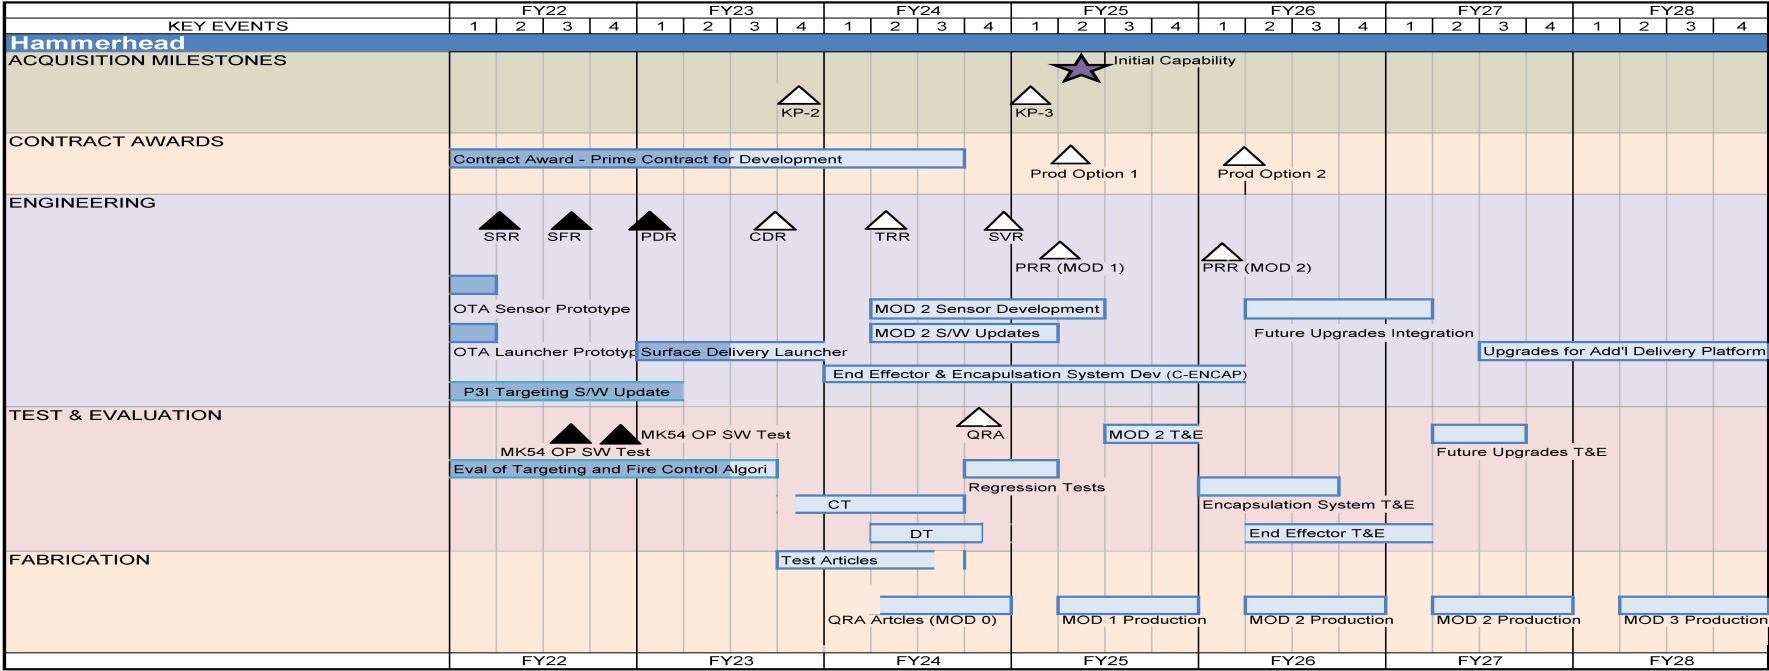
| KEY EVENTS | FY22 | | | | FY23 | | | | FY24 | | | | FY25 | | | | FY26 | | | | FY27 | | | | FY28 | | | |
|---|---|---|---|---|---|---|---|---|---|---|---|---|---|---|---|---|---|---|---|---|---|---|---|---|---|---|---|---|
| | 1 | 2 | 3 | 4 | 1 | 2 | 3 | 4 | 1 | 2 | 3 | 4 | 1 | 2 | 3 | 4 | 1 | 2 | 3 | 4 | 1 | 2 | 3 | 4 | 1 | 2 | 3 | 4 |

Hammerhead

ACQUISITION MILESTONES

Initial Capability

KP-2

KP-3

CONTRACT AWARDS

Contract Award - Prime Contract for Development

Prod Option 1

Prod Option 2

ENGINEERING

SRR

SFR

PDR

CDR

TRR

SVR

PRR (MOD 1)

PRR (MOD 2)

OTA Sensor Prototype

MOD 2 Sensor Development

Future Upgrades Integration

MOD 2 S/W Updates

OTA Launcher Prototyp

Surface Delivery Launcher

Upgrades for Add'l Delivery Platform

End Effector & Encapsulation System Dev (C-ENCAP)

P3I Targeting S/W Update

TEST & EVALUATION

QRA

MK54 OP SW Test

MK54 OP SW Test

MOD 2 T&E

Future Upgrades T&E

Eval of Targeting and Fire Control Algori

Regression Tests

CT

Encapsulation System T&E

DT

End Effector T&E

FABRICATION

Test Articles

QRA Artcles (MOD 0)

MOD 1 Production

MOD 2 Production

MOD 2 Production

MOD 3 Production

FY22 FY23 FY24 FY25 FY26 FY27 FY28